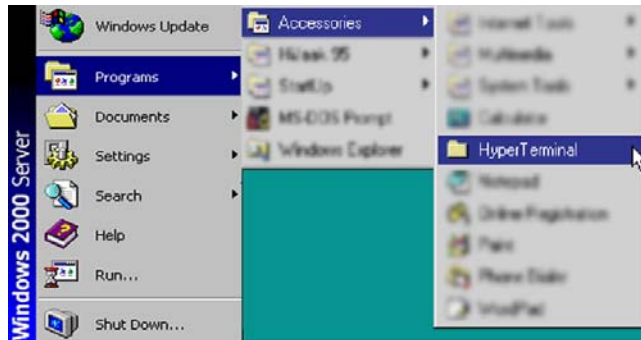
Windows 2000 Server

Windows Update
Programs
Documents
Settings
Search
Help
Run...
Shut Down...

Accessories
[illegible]
StartUp
MS-DOS Prompt
Windows Explorer

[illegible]
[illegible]
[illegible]
Calculator
HyperTerminal
Notepad
Online Registration
Paint
Phone Dialer
WordPad